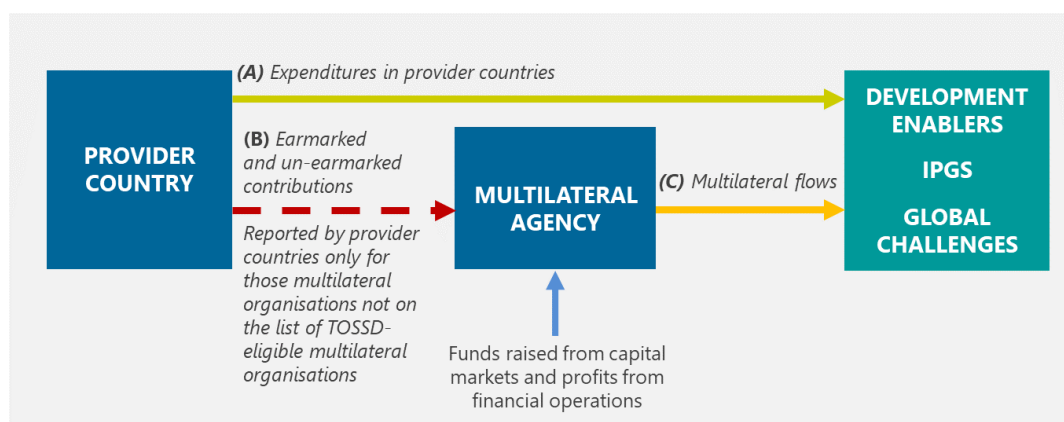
PROVIDER COUNTRY

(A) Expenditures in provider countries

(B) Earmarked and un-earmarked contributions

Reported by provider countries only for those multilateral organisations not on the list of TOSSD-eligible multilateral organisations

MULTILATERAL AGENCY

(C) Multilateral flows

Funds raised from capital markets and profits from financial operations

DEVELOPMENT ENABLERS

IPGS

GLOBAL CHALLENGES